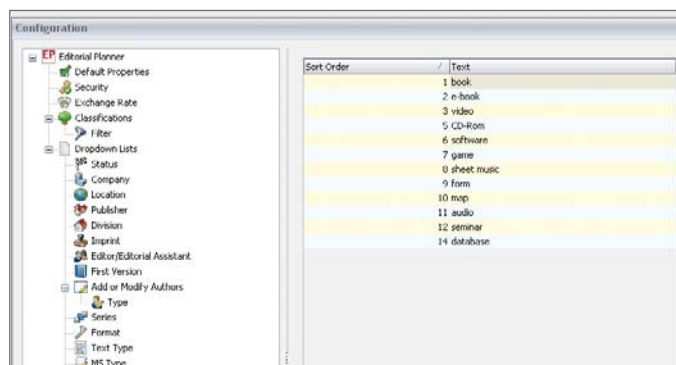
Configuration

EP Editorial Planner
Default Properties
Security
Exchange Rate
Classifications
Filter
Dropdown Lists
Status
Company
Location
Publisher
Division
Imprint
Editor/Editorial Assistant
First Version
Add or Modify Authors
Type
Series
Format
Text Type
MS Type

| Sort Order | Text |
|---|---|
| 1 | book |
| 2 | e-book |
| 3 | video |
| 5 | CD-Rom |
| 6 | software |
| 7 | game |
| 8 | sheet music |
| 9 | form |
| 10 | map |
| 11 | audio |
| 12 | seminar |
| 14 | database |